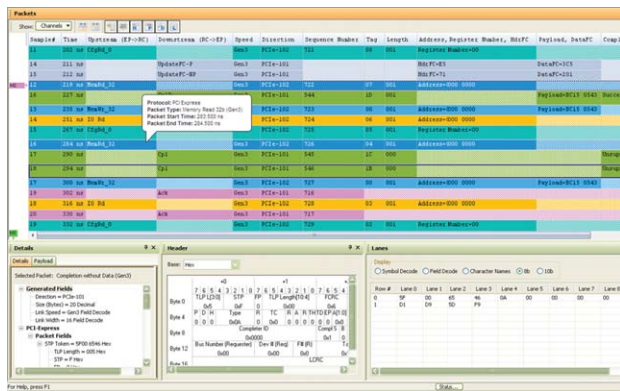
Packets

Show: Channels

| Sample # | Time | Upstream (EP->RC) | Downstream (RC->EP) | Speed | Direction | Sequence Number | Tag | Length | Address, Register Number, MdrFC | Payload, DataFC | Compl |
|---|---|---|---|---|---|---|---|---|---|---|---|
| 12 | 202 ns | CfgRd_0 | | Gen3 | PCIe-102 | 721 | 08 | 001 | Register Number=00 | | |
| 14 | 211 ns | | UpdateFC-P | Gen3 | PCIe-101 | | | | HdrFC=E5 | DataFC=3C5 | |
| 15 | 211 ns | | UpdateFC-NP | Gen3 | PCIe-101 | | | | HdrFC=71 | DataFC=201 | |
| 13 | 219 ns | MemRd_32 | | Gen3 | PCIe-102 | 722 | 07 | 001 | Address=000 0000 | | |
| 16 | 227 ns | | | Gen3 | PCIe-101 | 544 | 10 | 001 | | Payload=BC15 0543 | Succe |
| 18 | 235 ns | MemWr_32 | | Gen3 | PCIe-102 | 723 | 06 | 001 | Address=000 0000 | Payload=BC15 0543 | |
| 14 | 251 ns | IO Rd | | Gen3 | PCIe-102 | 724 | 06 | 001 | Address=000 0000 | | |
| 15 | 267 ns | CfgRd_0 | | Gen3 | PCIe-102 | 725 | 05 | 001 | Register Number=00 | | |
| 16 | 284 ns | MemRd_32 | | Gen3 | PCIe-102 | 726 | 04 | 001 | Address=000 0000 | | |
| 17 | 290 ns | | Cpl | Gen3 | PCIe-101 | 545 | 1C | 000 | | | Unsup |
| 18 | 294 ns | | Cpl | Gen3 | PCIe-101 | 546 | 1B | 000 | | | Unsup |
| 17 | 300 ns | MemWr_32 | | Gen3 | PCIe-102 | 727 | 00 | 001 | Address=000 0000 | Payload=BC15 0543 | |
| 19 | 302 ns | | Ack | Gen3 | PCIe-101 | 726 | | | | | |
| 18 | 316 ns | IO Rd | | Gen3 | PCIe-102 | 728 | 02 | 001 | Address=000 0000 | | |
| 20 | 316 ns | | Ack | Gen3 | PCIe-101 | 717 | | | | | |
| 19 | 332 ns | CfgRd_0 | | Gen3 | PCIe-102 | 729 | 00 | 001 | Register Number=00 | | |

Protocol: PCI Express
Packet Type: Memory Read 32b (Gen3)
Packet Start Time: 283.550 ns
Packet End Time: 284.550 ns

Details
Details | Payload
Selected Packet: Completion without Data (Gen3)
Generated Fields
Direction = PCIe-101
Size (Bytes) = 20 Decimal
Link Speed = Gen3 Field Decode
Link Width = 16 Field Decode
PCI-Express
Packet Fields
STP Token = SF00 6546 Hex
TLP Length = 005 Hex
STP = F Hex

Header
Base: Hex
+0 +1
7 6 5 4 3 2 1 0 7 6 5 4 3 2 1 0
Byte 0 TLP L[3:0] STP FP TLP Length[10:4] FCRC
Byte 4 F D H Type R TC R A R TH TD EP A[1:0]
Byte 8 Completer ID Compl S B
Byte 12 Bus Number (Requester) Dev # (Req) F# (R) LCRC

Lanes
Display
Symbol Decode Field Decode Character Names 8b 10b

| Row # | Lane 0 | Lane 1 | Lane 2 | Lane 3 | Lane 4 | Lane 5 | Lane 6 | Lane 7 |
|---|---|---|---|---|---|---|---|---|
| 0 | 5F | 00 | 65 | 46 | 0A | 00 | 00 | 00 |
| 1 | D1 | D9 | 5D | F9 | | | | |

For Help, press F1
Stats...